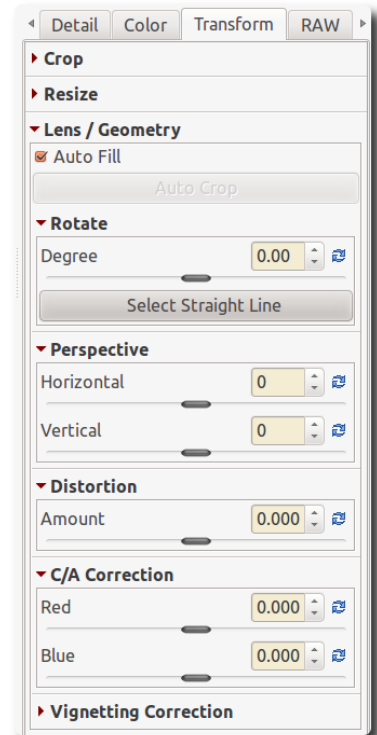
Detail Color Transform RAW

Crop

Resize

Lens / Geometry

Auto Fill

Auto Crop

Rotate

Degree 0.00

Select Straight Line

Perspective

Horizontal 0

Vertical 0

Distortion

Amount 0.000

C/A Correction

Red 0.000

Blue 0.000

Vignetting Correction